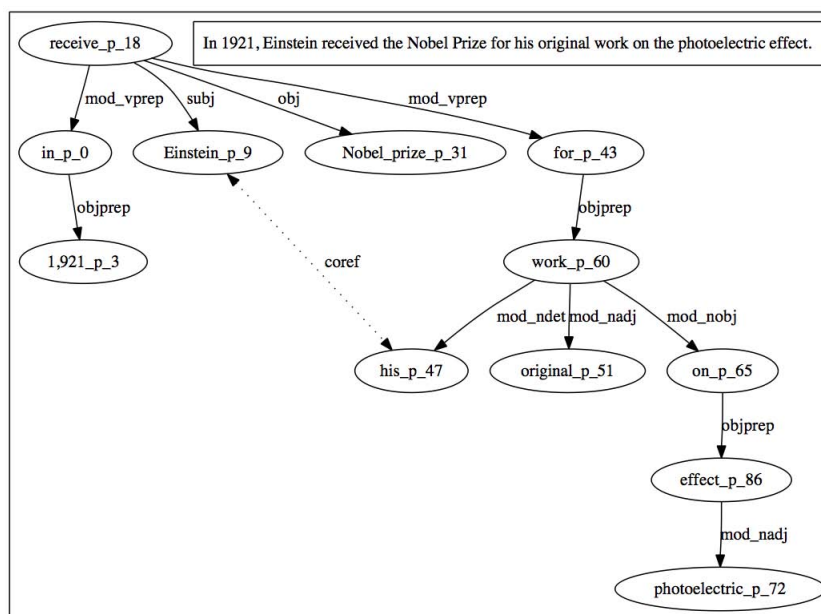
receive_p_18

In 1921, Einstein received the Nobel Prize for his original work on the photoelectric effect.

mod_vprep
subj
obj
mod_vprep

in_p_0
Einstein_p_9
Nobel_prize_p_31
for_p_43

objprep
objprep

1,921_p_3
coref
work_p_60

mod_ndet
mod_nadj
mod_nobj

his_p_47
original_p_51
on_p_65

objprep

effect_p_86

mod_nadj

photoelectric_p_72